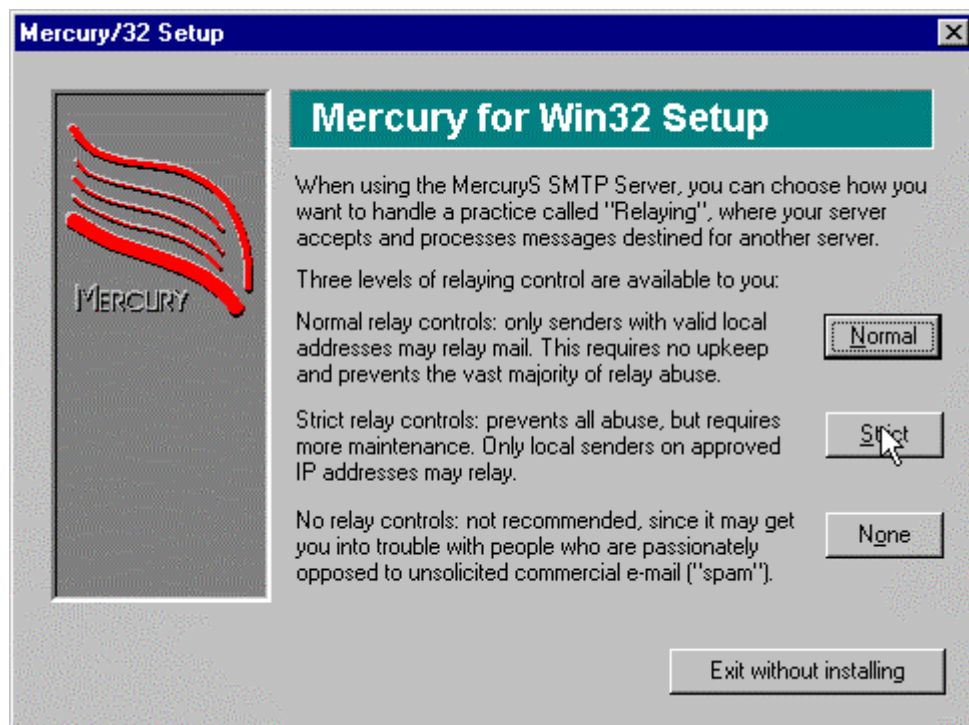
Mercury/32 Setup

MERCURY

Mercury for Win32 Setup

When using the MercuryS SMTP Server, you can choose how you want to handle a practice called "Relaying", where your server accepts and processes messages destined for another server.

Three levels of relaying control are available to you:

Normal relay controls: only senders with valid local addresses may relay mail. This requires no upkeep and prevents the vast majority of relay abuse.

Normal

Strict relay controls: prevents all abuse, but requires more maintenance. Only local senders on approved IP addresses may relay.

Strict

No relay controls: not recommended, since it may get you into trouble with people who are passionately opposed to unsolicited commercial e-mail ("spam").

None

Exit without installing